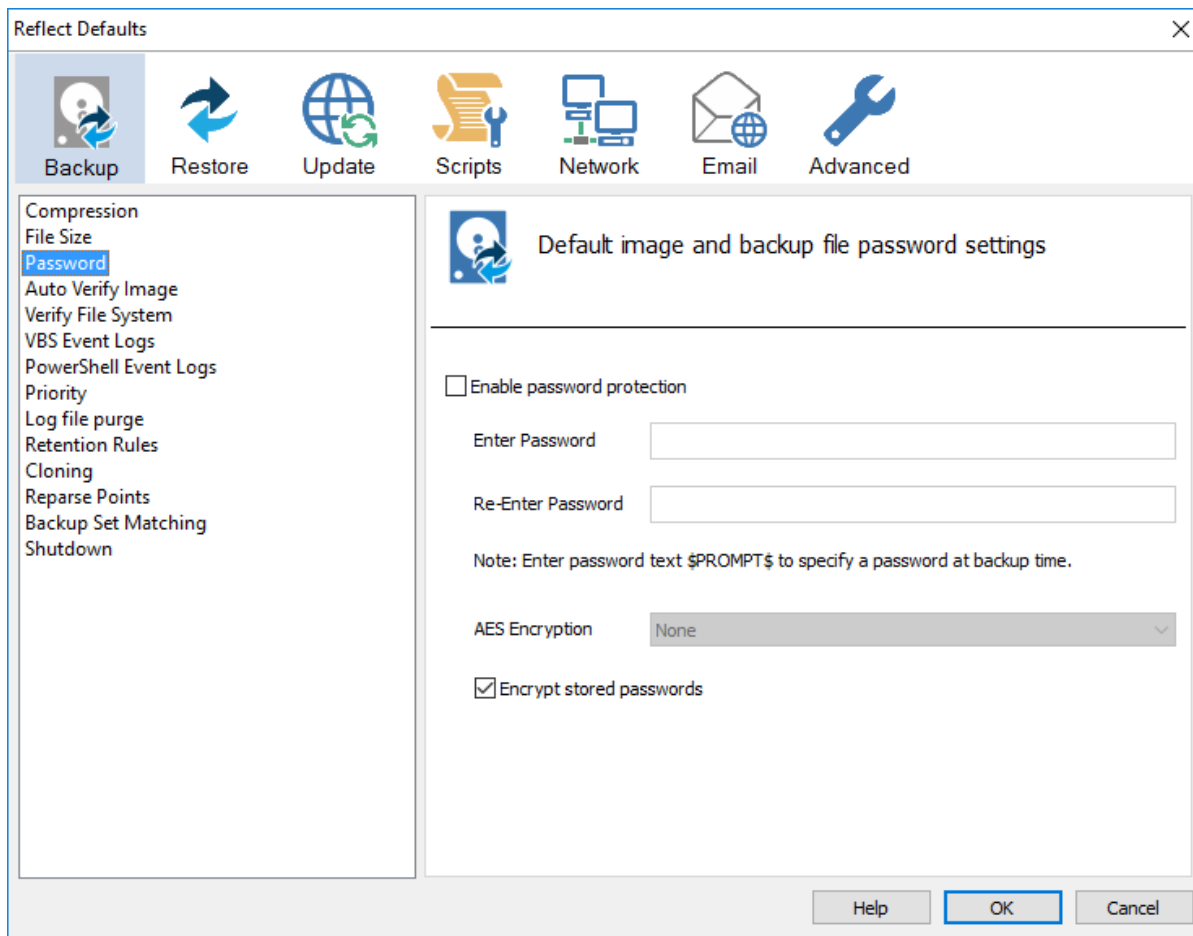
Reflect Defaults

Backup Restore Update Scripts Network Email Advanced

Compression
File Size
Password
Auto Verify Image
Verify File System
VBS Event Logs
PowerShell Event Logs
Priority
Log file purge
Retention Rules
Cloning
Reparse Points
Backup Set Matching
Shutdown

Default image and backup file password settings

Enable password protection

Enter Password

Re-Enter Password

Note: Enter password text $PROMPT$ to specify a password at backup time.

AES Encryption None

Encrypt stored passwords

Help OK Cancel